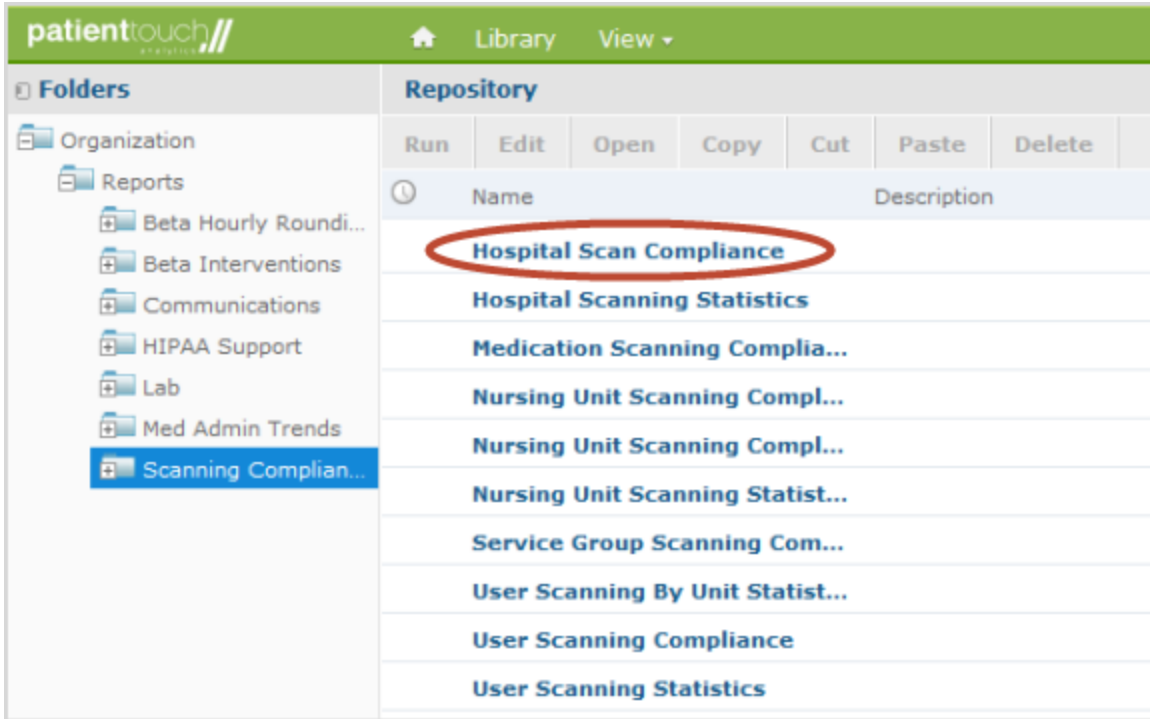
patienttouch analytics

Library View

Folders

Organization
Reports
Beta Hourly Roundi...
Beta Interventions
Communications
HIPAA Support
Lab
Med Admin Trends
Scanning Complian...

Repository

Run Edit Open Copy Cut Paste Delete

| Name | Description |
|---|---|
| Hospital Scan Compliance | |
| Hospital Scanning Statistics | |
| Medication Scanning Complia... | |
| Nursing Unit Scanning Compl... | |
| Nursing Unit Scanning Compl... | |
| Nursing Unit Scanning Statist... | |
| Service Group Scanning Com... | |
| User Scanning By Unit Statist... | |
| User Scanning Compliance | |
| User Scanning Statistics | |